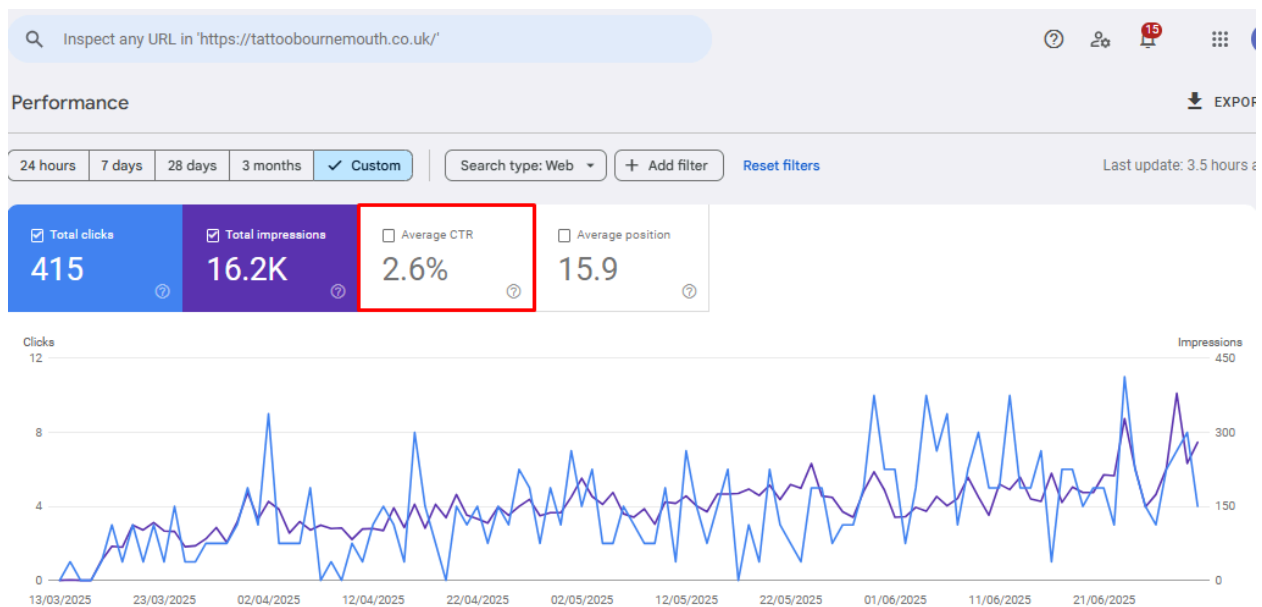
Inspect any URL in 'https://tattoobournemouth.co.uk/'

15

Performance

EXPOR

24 hours | 7 days | 28 days | 3 months | Custom

Search type: Web

Add filter

Reset filters

Last update: 3.5 hours a

Total clicks
415

Total impressions
16.2K

Average CTR
2.6%

Average position
15.9

Clicks
12
8
4
0

Impressions
450
300
150
0

13/03/2025 23/03/2025 02/04/2025 12/04/2025 22/04/2025 02/05/2025 12/05/2025 22/05/2025 01/06/2025 11/06/2025 21/06/2025